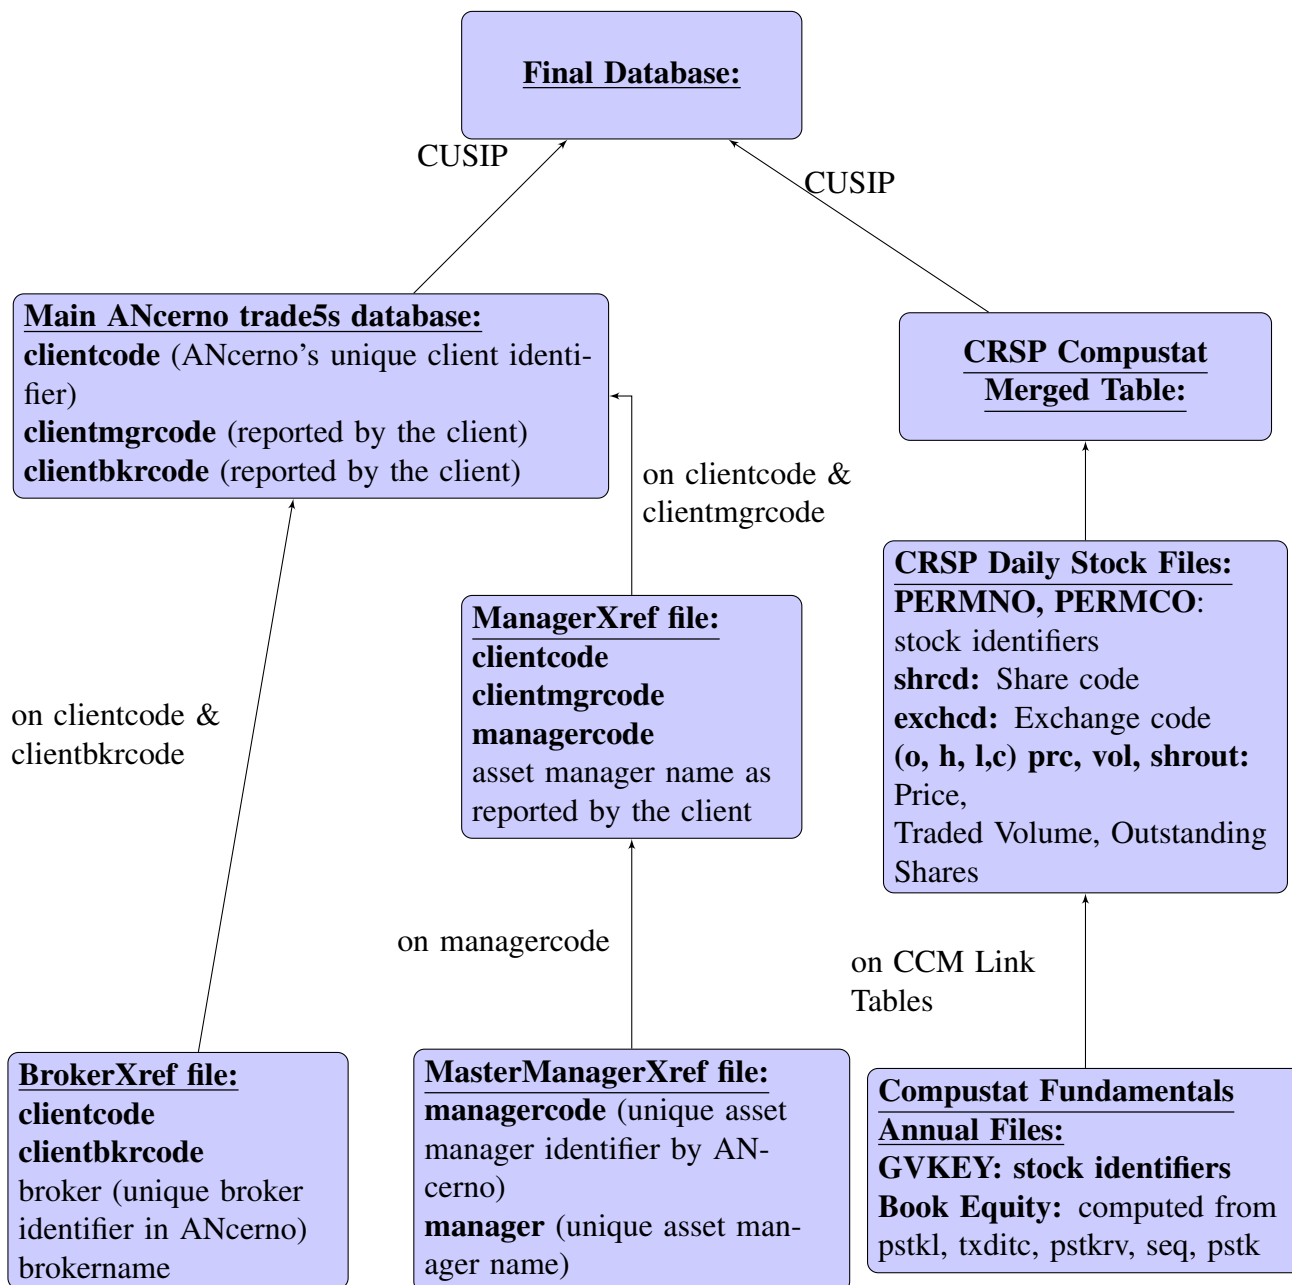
Final Database:

CUSIP

CUSIP

Main ANcerno trade5s database:
clientcode (ANcerno's unique client identifier)
clientmgrcode (reported by the client)
clientbkrcode (reported by the client)

CRSP Compustat Merged Table:

on clientcode & clientmgrcode

CRSP Daily Stock Files:
PERMNO, PERMCO: stock identifiers
shrcd: Share code
exchcd: Exchange code
(o, h, l,c) prc, vol, shrout: Price,
Traded Volume, Outstanding Shares

ManagerXref file:
clientcode
clientmgrcode
managercode
asset manager name as reported by the client

on clientcode & clientbkrcode

on managercode

on CCM Link Tables

BrokerXref file:
clientcode
clientbkrcode
broker (unique broker identifier in ANcerno)
brokername

MasterManagerXref file:
managercode (unique asset manager identifier by ANcerno)
manager (unique asset manager name)

Compustat Fundamentals Annual Files:
GVKEY: stock identifiers
Book Equity: computed from pstkl, txditc, pstkrv, seq, pstk